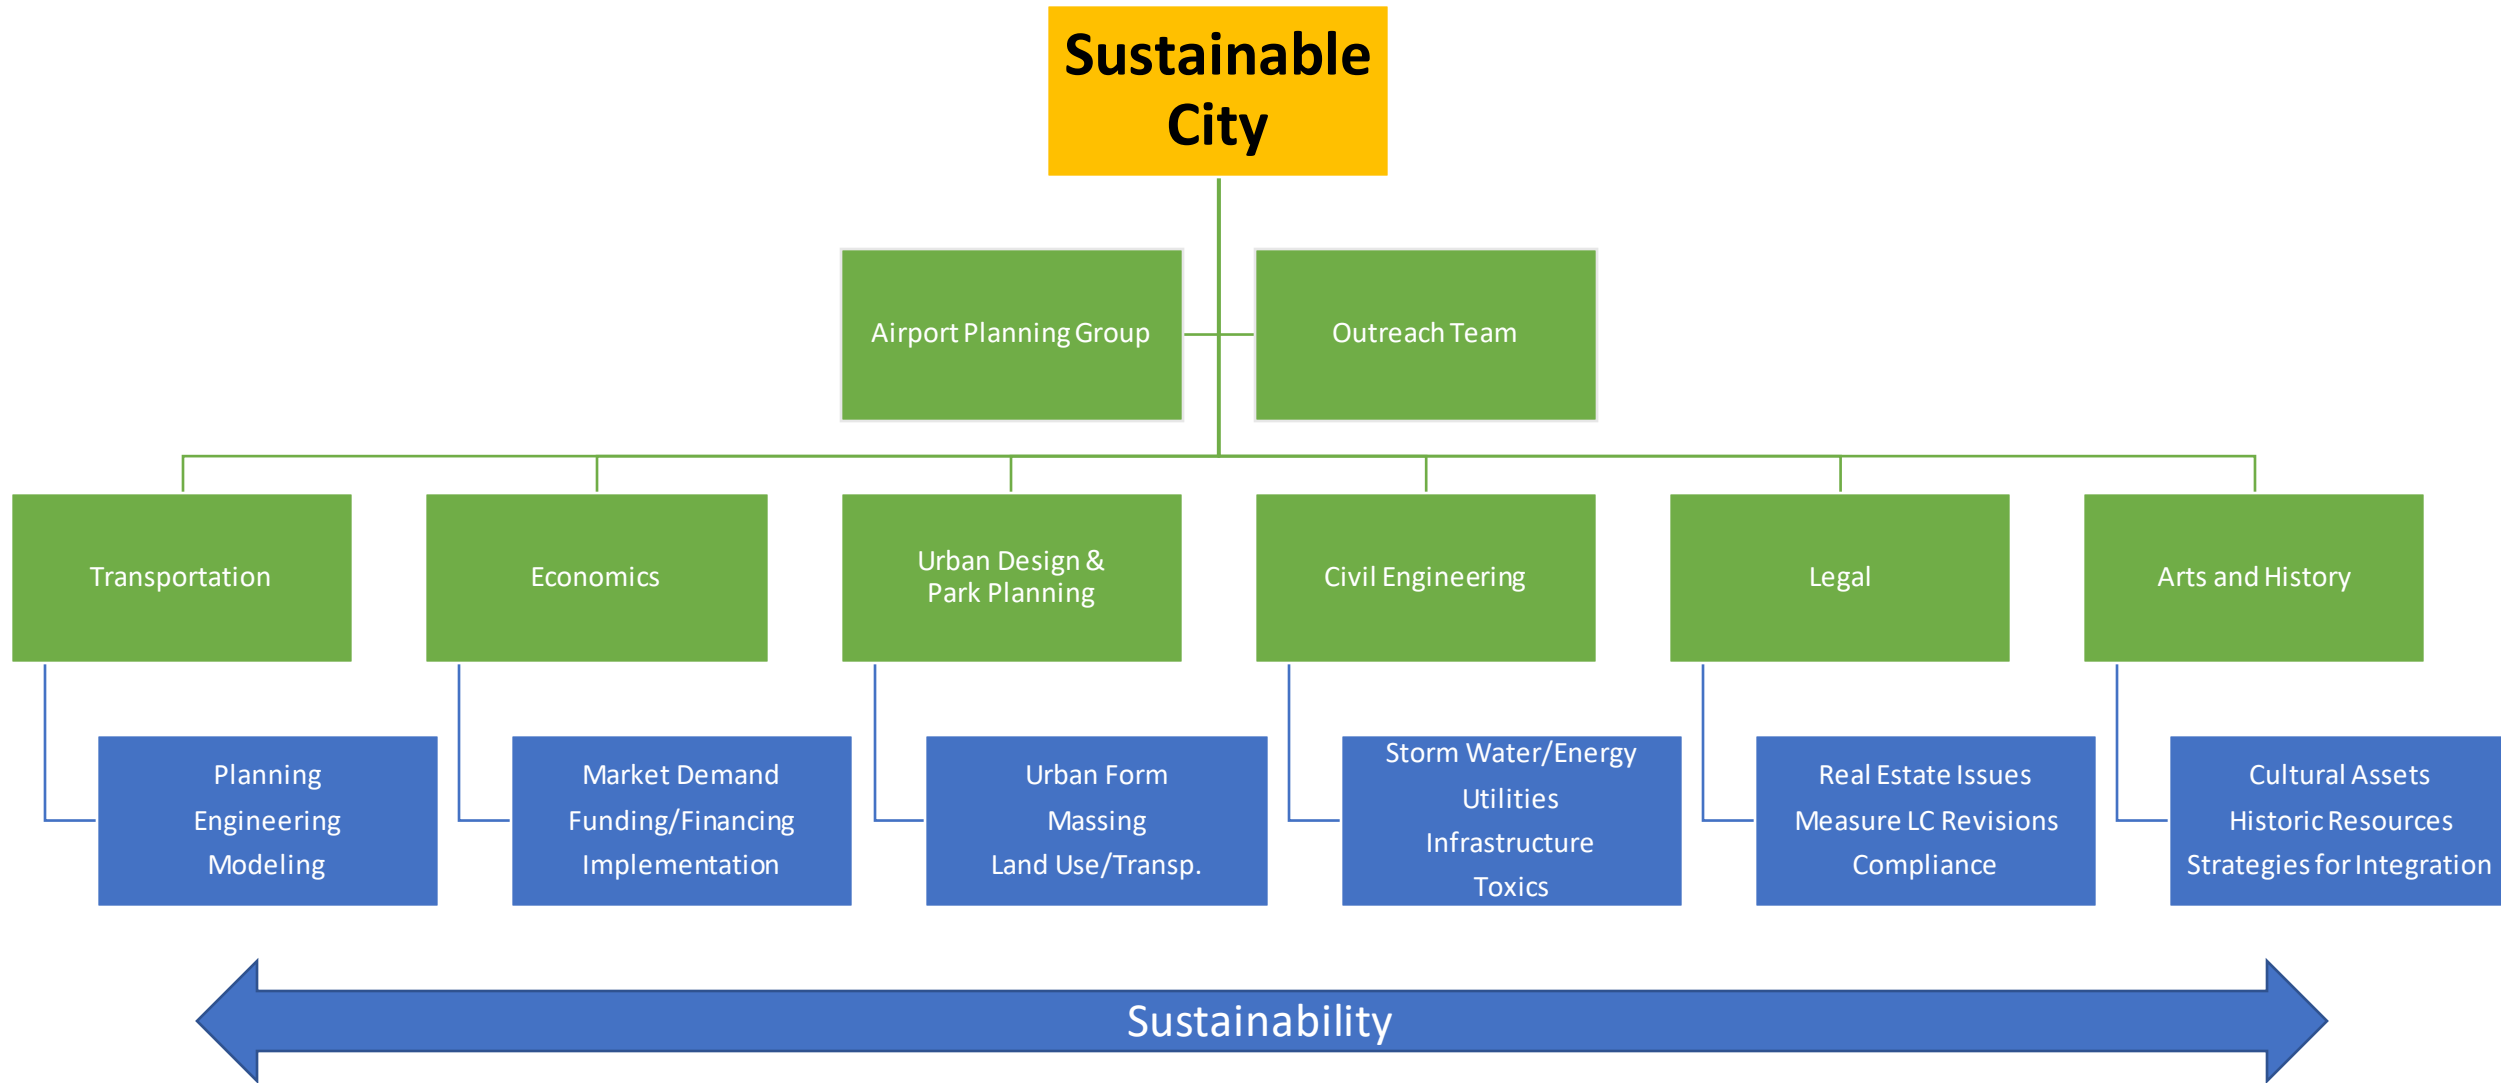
Sustainable City

Airport Planning Group

Outreach Team

Transportation

Economics

Urban Design & Park Planning

Civil Engineering

Legal

Arts and History

Planning
Engineering
Modeling

Market Demand
Funding/Financing
Implementation

Urban Form
Massing
Land Use/Transp.

Storm Water/Energy
Utilities
Infrastructure
Toxics

Real Estate Issues
Measure LC Revisions
Compliance

Cultural Assets
Historic Resources
Strategies for Integration

Sustainability